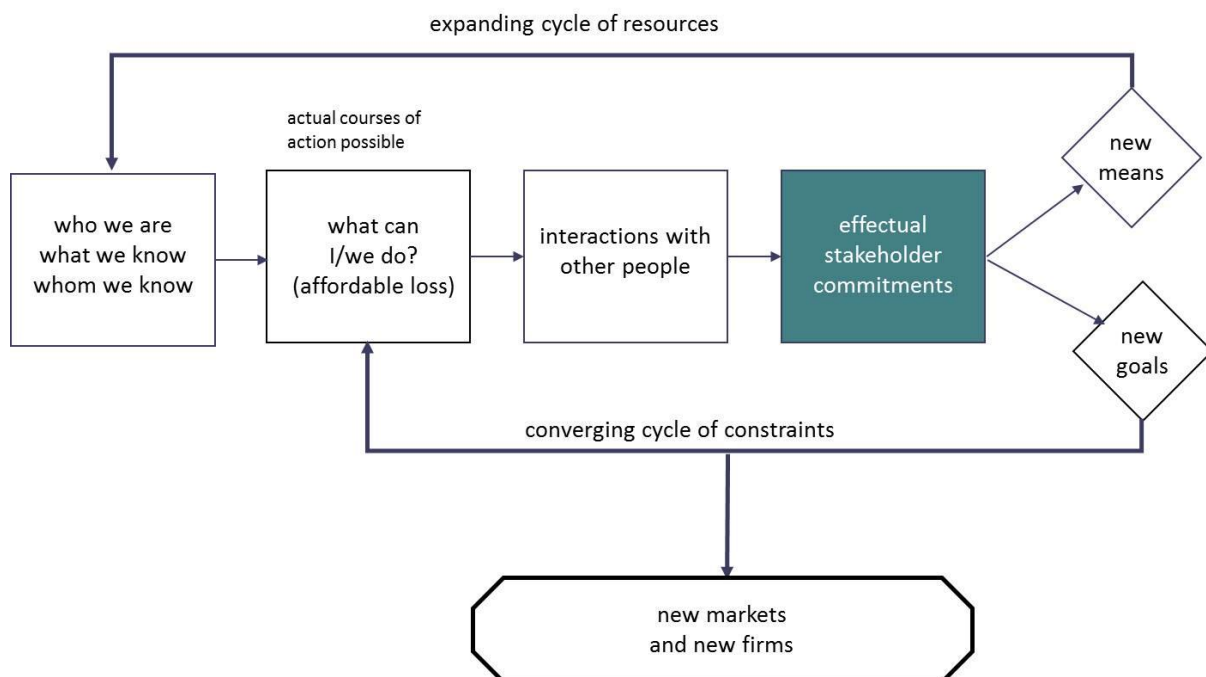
expanding cycle of resources

actual courses of action possible

who we are
what we know
whom we know

what can
I/we do?
(affordable loss)

interactions with other people

effectual stakeholder commitments

new means

new goals

converging cycle of constraints

new markets
and new firms